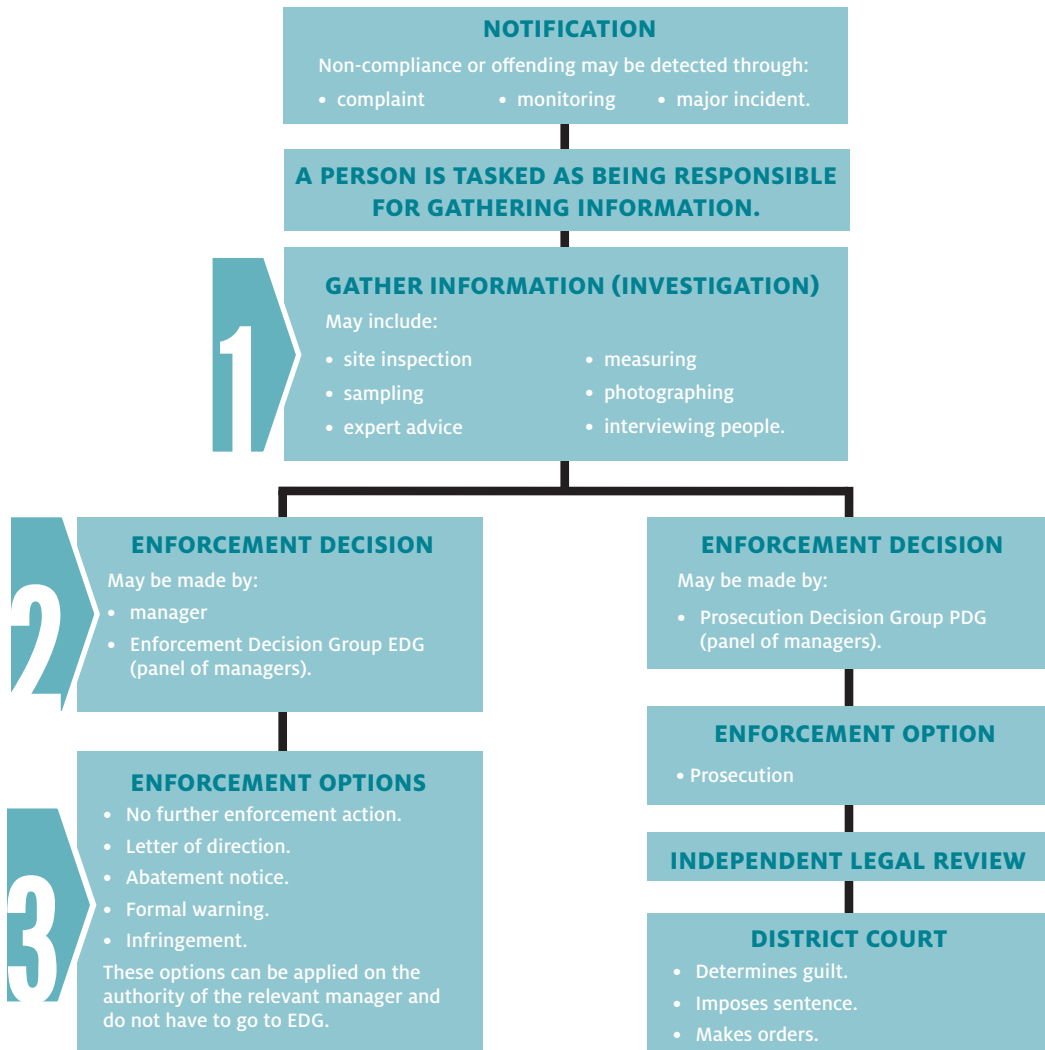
NOTIFICATION

Non-compliance or offending may be detected through:

• complaint • monitoring • major incident.

A PERSON IS TASKED AS BEING RESPONSIBLE FOR GATHERING INFORMATION.

1

GATHER INFORMATION (INVESTIGATION)

May include:

• site inspection
• sampling
• expert advice
• measuring
• photographing
• interviewing people.

2

ENFORCEMENT DECISION

May be made by:

• manager
• Enforcement Decision Group EDG (panel of managers).

3

ENFORCEMENT OPTIONS

• No further enforcement action.
• Letter of direction.
• Abatement notice.
• Formal warning.
• Infringement.

These options can be applied on the authority of the relevant manager and do not have to go to EDG.

ENFORCEMENT DECISION

May be made by:

• Prosecution Decision Group PDG (panel of managers).

ENFORCEMENT OPTION

• Prosecution

INDEPENDENT LEGAL REVIEW

DISTRICT COURT

• Determines guilt.
• Imposes sentence.
• Makes orders.